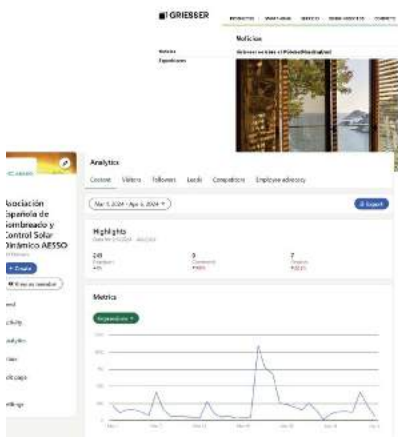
GRIESSER

Noticias

Noticias
Exposiciones

Griesser en Islas el Palmira Mediadalud

Asociación Española de Sombreado y Control Solar Dinámico AESSO

+ Enviar

Analytics

Content Visitors Followers Leads Competitors Employee advocacy

Mar 5, 2024 - Apr 4, 2024

Export

Highlights

249
Reactions

5
Comments

7
Reposts

Metrics

Impressions

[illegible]

ard
ctivity
nalytics
osts
ile page
ettings